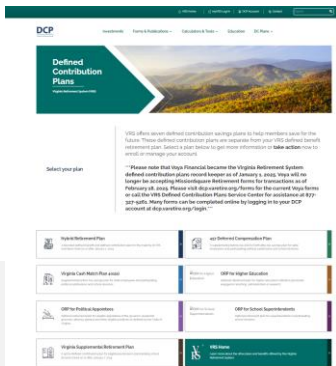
DCP

Investments  Forms & Publications  Calculators & Tools  Education  DC Plans

Defined Contribution Plans

Virginia Retirement System (VRS)

VRS offers seven defined contribution savings plans to help members save for the future. These defined contribution plans are separate from your VRS defined benefit retirement plan. Select a plan below to get more information or take action now to enroll or manage your account.

Select your plan

**Please note that Voya Financial became the Virginia Retirement System defined contribution plans record keeper as of January 1, 2025. Voya will no longer be accepting MissionSquare Retirement forms for transactions as of February 18, 2025. Please visit dcp.varetire.org/forms for the current Voya forms or call the VRS Defined Contribution Plans Service Center for assistance at 877-327-5261. Many forms can be completed online by logging in to your DCP account at dcp.varetire.org/login.**

Hybrid Retirement Plan

457 Deferred Compensation Plan

Virginia Cash Match Plan 401(a)

ORP for Higher Education

ORP for Political Appointees

ORP for School Superintendents

Virginia Supplemental Retirement Plan

VRS Home